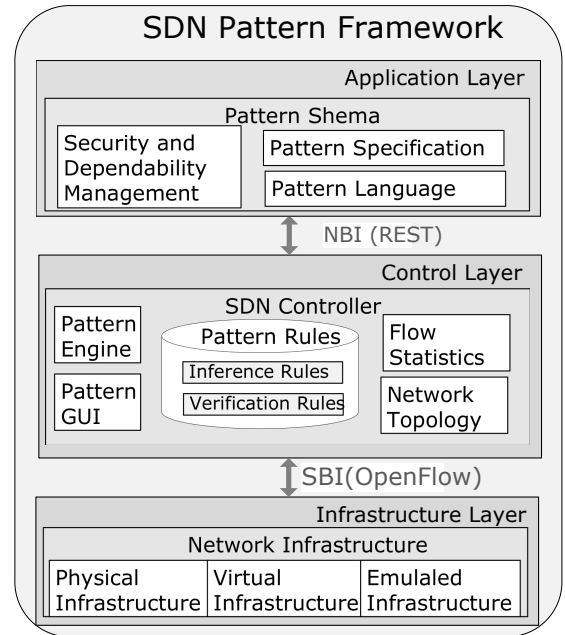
SDN Pattern Framework

Application Layer

Pattern Shema

Security and Dependability Management

Pattern Specification

Pattern Language

NBI (REST)

Control Layer

SDN Controller

Pattern Engine

Pattern GUI

Pattern Rules

Inference Rules

Verification Rules

Flow Statistics

Network Topology

SBI(OpenFlow)

Infrastructure Layer

Network Infrastructure

Physical Infrastructure

Virtual Infrastructure

Emulaled Infrastructure